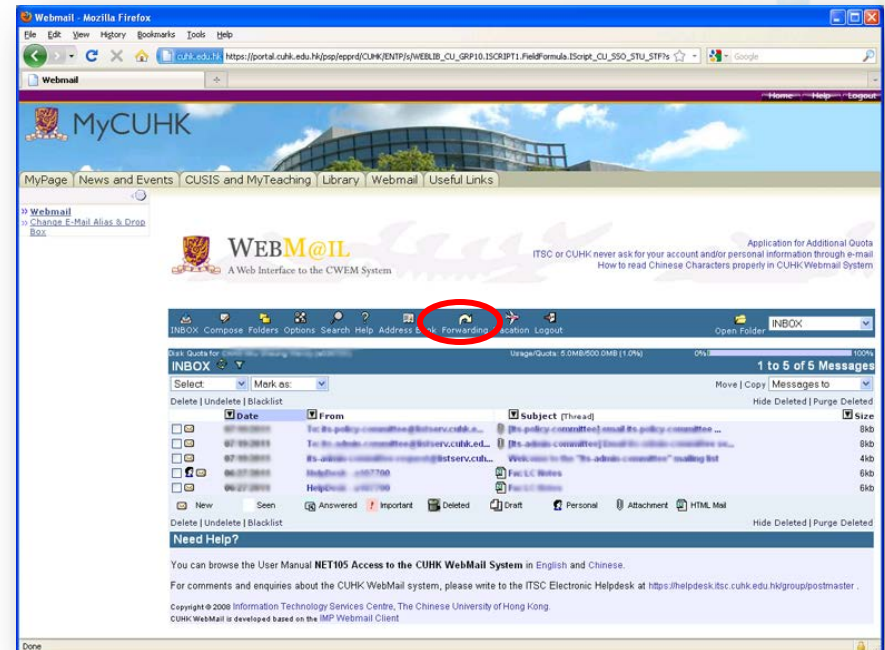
Webmail - Mozilla Firefox

File Edit View History Bookmarks Tools Help

cuhk.edu.hk https://portal.cuhk.edu.hk/psp/epprd/CUHK/ENTP/s/WEBLIB_CU_GRP10.ISCRIPT1.FieldFormula.IScript_CU_SSO_STU_STF?s

Google

Webmail

Home Help Logout

MyCUHK

MyPage | News and Events | CUSIS and MyTeaching | Library | Webmail | Useful Links

» Webmail
» Change E-Mail Alias & Drop Box

WEBM@IL
A Web Interface to the CWEM System

Application for Additional Quota
ITSC or CUHK never ask for your account and/or personal information through e-mail
How to read Chinese Characters properly in CUHK Webmail System

INBOX Compose Folders Options Search Help Address Book Forwarding Vacation Logout

Open Folder INBOX

Disk Quota for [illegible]

Usage/Quota: 5.0MB/500.0MB (1.0%)

0% 100%

INBOX

1 to 5 of 5 Messages

Select Mark as:

Move | Copy Messages to

Delete | Undelete | Blacklist

Hide Deleted | Purge Deleted

| | Date | From | Subject [Thread] | Size |
|---|---|---|---|---|
| | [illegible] | To: its-policy-committee@listserv.cuhk.e... | [its-policy-committee] email its-policy-committee ... | 8kb |
| | 07/19/2011 | To: its-admin-committee@listserv.cuhk.ed... | [its-admin-committee] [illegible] | 6kb |
| | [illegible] | its-admin-committee-request@listserv.cuh... | Welcome to the "its-admin-committee" mailing list | 4kb |
| | 06/27/2011 | HelpDesk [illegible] | Fw: LC Notes | 6kb |
| | 06/27/2011 | HelpDesk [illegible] | Fw: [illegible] | 6kb |

New Seen Answered Important Deleted Draft Personal Attachment HTML Mail

Delete | Undelete | Blacklist

Hide Deleted | Purge Deleted

Need Help?

You can browse the User Manual NET105 Access to the CUHK WebMail System in English and Chinese.

For comments and enquiries about the CUHK WebMail system, please write to the ITSC Electronic Helpdesk at https://helpdesk.itsc.cuhk.edu.hk/group/postmaster .

Copyright © 2008 Information Technology Services Centre, The Chinese University of Hong Kong.
CUHK WebMail is developed based on the IMP Webmail Client

Done